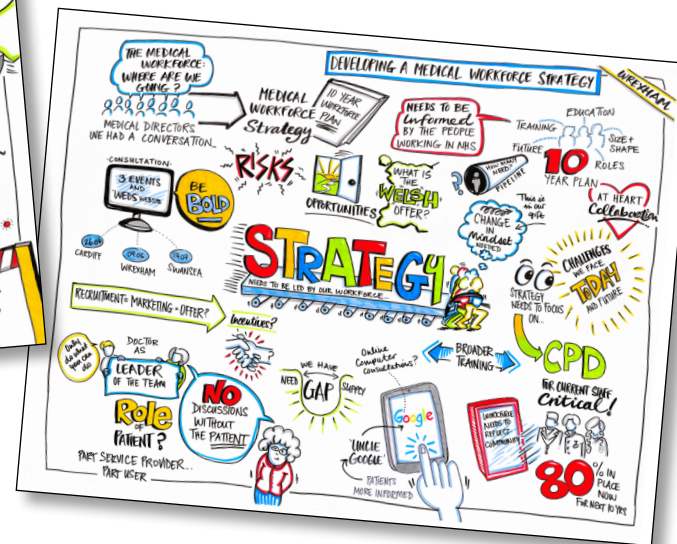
DEVELOPING A MEDICAL WORKFORCE STRATEGY

WREXHAM

THE MEDICAL WORKFORCE: WHERE ARE WE GOING?

MEDICAL DIRECTORS WE HAD A CONVERSATION...

MEDICAL WORKFORCE Strategy

10 YEAR WORKFORCE PLAN

NEEDS TO BE informed BY THE PEOPLE WORKING IN NHS

TRAINING

EDUCATION

FUTURE

SIZE + SHAPE

10 YEAR PLAN

ROLES

CONSULTATION

3 EVENTS AND WEBS WEBSITE

BE BOLD

CARDIFF

WREXHAM

SWANSEA

RISKS

OPPORTUNITIES

WHAT IS THE WELSH OFFER?

PIPELINE

CHANGE IN Mindset NEEDED

This is our offer

AT HEART Collaboration

STRATEGY

NEEDS TO BE LED BY OUR WORKFORCE...

CHALLENGES WE FACE TODAY AND FUTURE

STRATEGY NEEDS TO FOCUS ON...

RECRUITMENT = MARKETING + OFFER?

Incentives?

CPD

FOR CURRENT STAFF critical!

Only do what you can do

DOCTOR AS LEADER OF THE TEAM

Role of PATIENT?

NO DISCUSSIONS WITHOUT THE PATIENT

WE HAVE GAP

NEED

SUPPLY

Online Computer consultations?

BROADER TRAINING

Google

'UNCLE GOOGLE'

PATIENTS MORE INFORMED

WORKFORCE NEEDS TO REFLECT COMMUNITIES

80% IN PLACE NOW FOR NEXT 10 YRS

PART SERVICE PROVIDER... PART USER